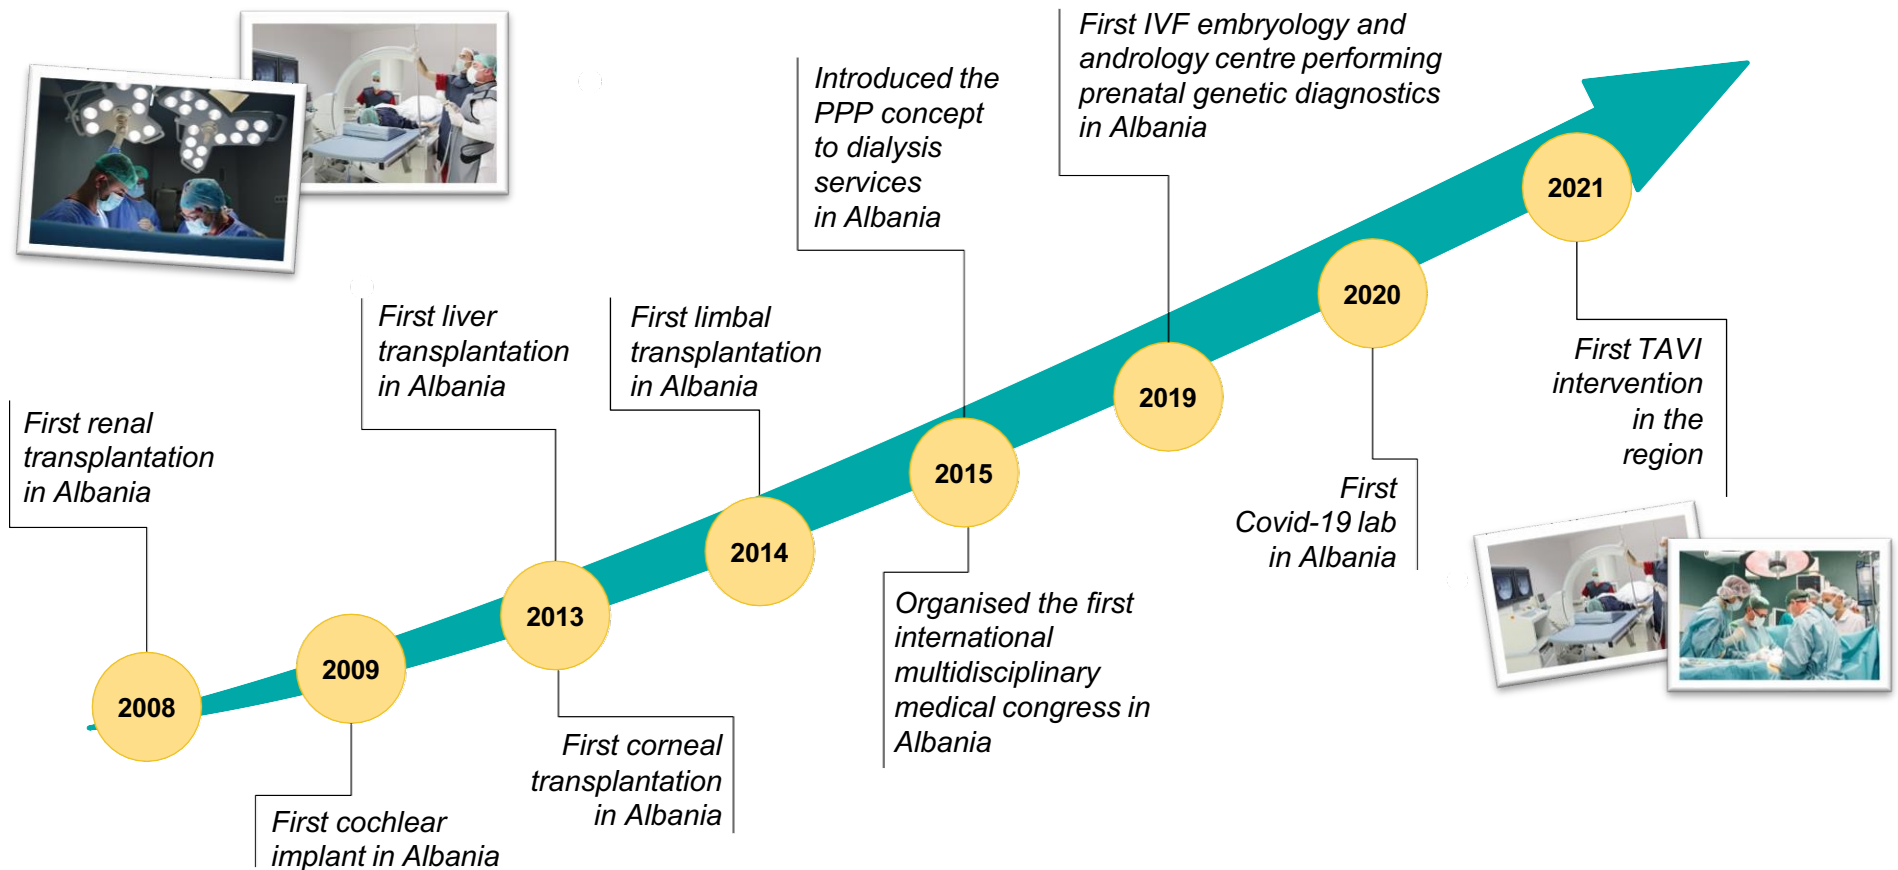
2008

First renal transplantation in Albania

2009

First cochlear implant in Albania

2013

First liver transplantation in Albania

First corneal transplantation in Albania

2014

First limbal transplantation in Albania

2015

Introduced the PPP concept to dialysis services in Albania

Organised the first international multidisciplinary medical congress in Albania

2019

First IVF embryology and andrology centre performing prenatal genetic diagnostics in Albania

2020

First Covid-19 lab in Albania

2021

First TAVI intervention in the region